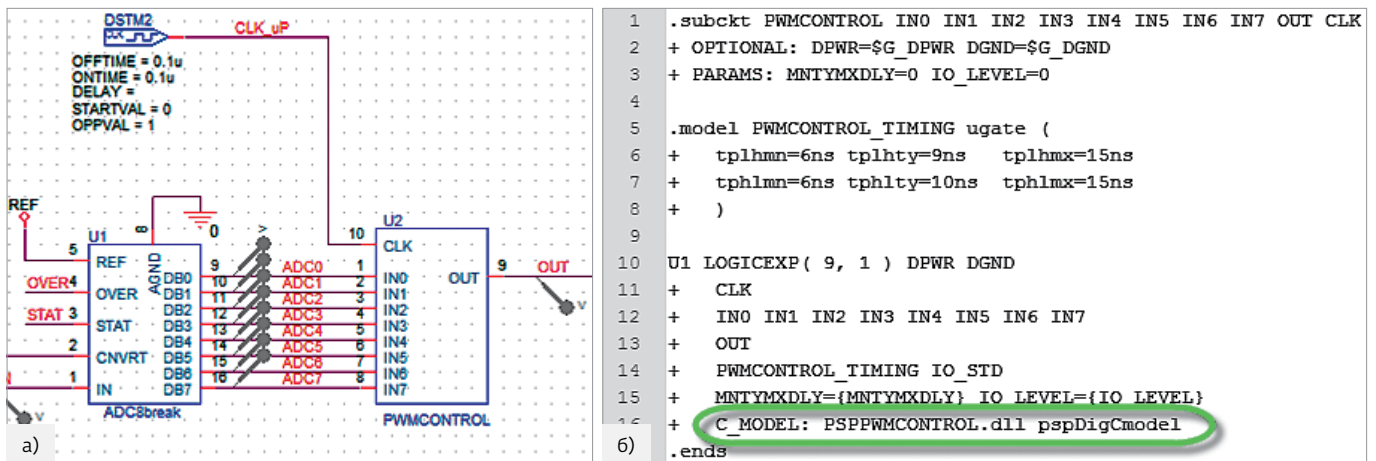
DSTM2
CLK_uP
OFFTIME = 0.1u
ONTIME = 0.1u
DELAY =
STARTVAL = 0
OPPVAL = 1

REF
5
U1
8
0
U2
10
REF
AGND
CLK
OVER 4
OVER
STAT 3
STAT
2
CNVRT
1
IN
ADC8break
DB0 9
DB1 10
DB2 11
DB3 12
DB4 13
DB5 14
DB6 15
DB7 16
ADC0 1
ADC1 2
ADC2 3
ADC3 4
ADC4 5
ADC5 6
ADC6 7
ADC7 8
IN0
IN1
IN2
IN3
IN4
IN5
IN6
IN7
OUT
9
OUT
PWMCONTROL
a)

1 .subckt PWMCONTROL IN0 IN1 IN2 IN3 IN4 IN5 IN6 IN7 OUT CLK
2 + OPTIONAL: DPWR=$G_DPWR DGND=$G_DGND
3 + PARAMS: MNTYMXDLY=0 IO_LEVEL=0
4
5 .model PWMCONTROL_TIMING ugate (
6 + tplhmn=6ns tplhty=9ns tplhmx=15ns
7 + tphlmn=6ns tphlty=10ns tphlmx=15ns
8 + )
9
10 U1 LOGICEXP( 9, 1 ) DPWR DGND
11 + CLK
12 + IN0 IN1 IN2 IN3 IN4 IN5 IN6 IN7
13 + OUT
14 + PWMCONTROL_TIMING IO_STD
15 + MNTYMXDLY={MNTYMXDLY} IO_LEVEL={IO_LEVEL}
16 + C_MODEL: PSPPWMCONTROL.dll pspDigCmodel
.ends
б)